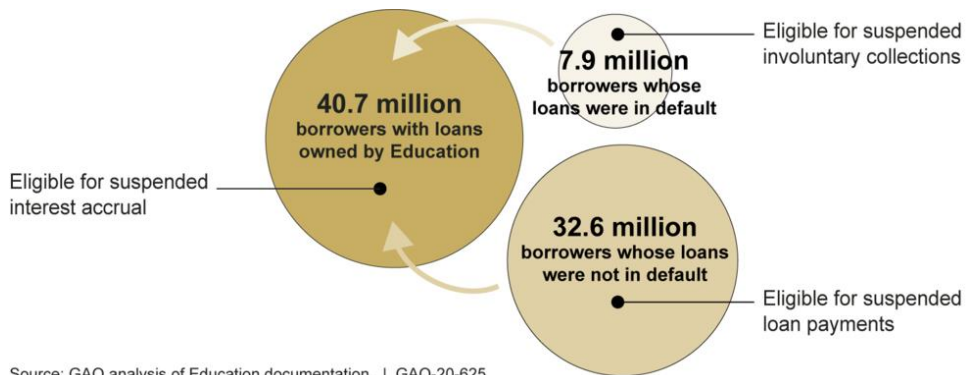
7.9 million
borrowers whose loans were in default

Eligible for suspended involuntary collections

40.7 million
borrowers with loans owned by Education

Eligible for suspended interest accrual

32.6 million
borrowers whose loans were not in default

Eligible for suspended loan payments

Source: GAO analysis of Education documentation. | GAO-20-625